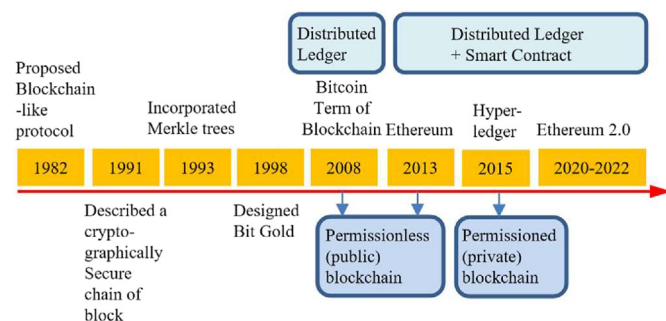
Distributed Ledger

Distributed Ledger + Smart Contract

Proposed Blockchain -like protocol

Incorporated Merkle trees

Bitcoin Term of Blockchain

Ethereum

Hyper-ledger

Ethereum 2.0

1982

1991

1993

1998

2008

2013

2015

2020-2022

Described a crypto-graphically Secure chain of block

Designed Bit Gold

Permissionless (public) blockchain

Permissioned (private) blockchain